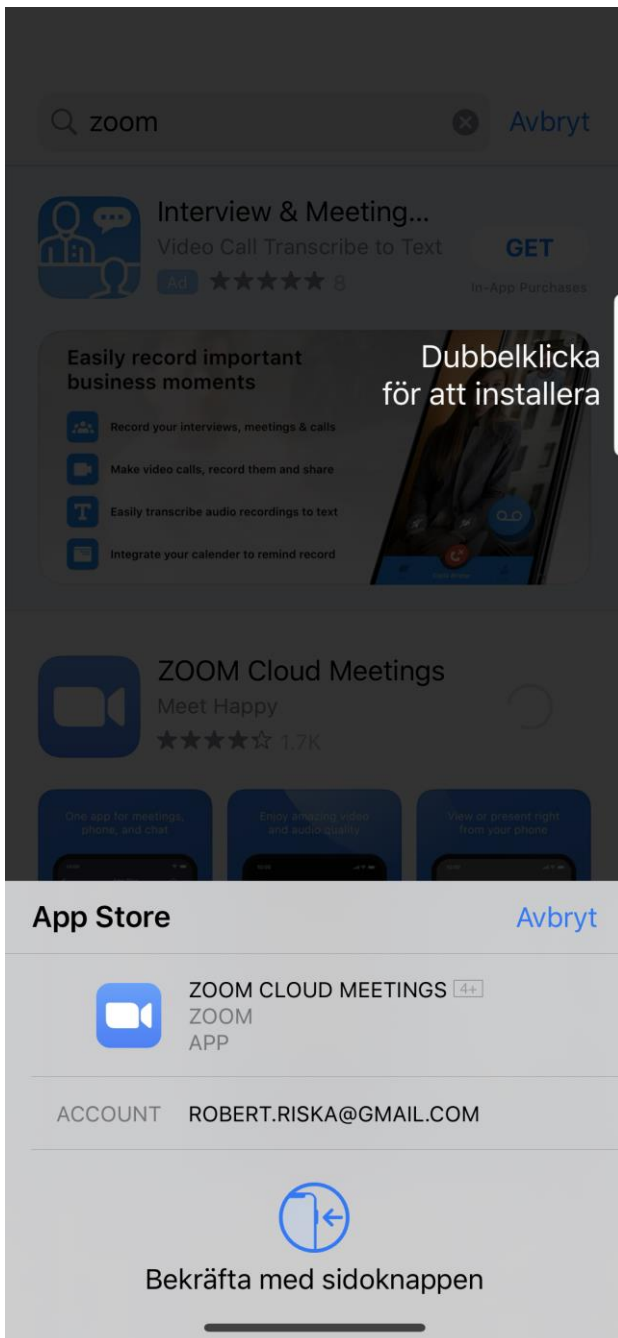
zoom

Avbryt

Interview & Meeting...

Video Call Transcribe to Text

Ad ★★★★★ 8

GET

In-App Purchases

Easily record important business moments

Record your interviews, meetings & calls

Make video calls, record them and share

Easily transcribe audio recordings to text

Integrate your calender to remind record

Dubbelklicka för att installera

ZOOM Cloud Meetings

Meet Happy

★★★★☆ 1,7K

One app for meetings, phone, and chat

Enjoy amazing video and audio quality

View or present right from your phone

App Store

Avbryt

ZOOM CLOUD MEETINGS 4+

ZOOM

APP

ACCOUNT ROBERT.RISKA@GMAIL.COM

Bekräfta med sidoknappen